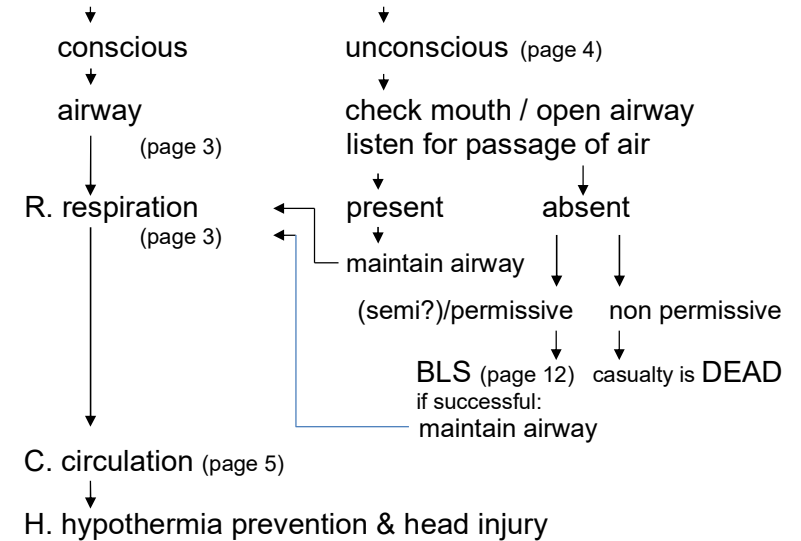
conscious

airway

(page 3)

R. respiration

(page 3)

C. circulation (page 5)

H. hypothermia prevention & head injury

unconscious (page 4)

check mouth / open airway

listen for passage of air

present

maintain airway

absent

(semi?)/permissive

non permissive

BLS (page 12)

if successful:

maintain airway

casualty is DEAD